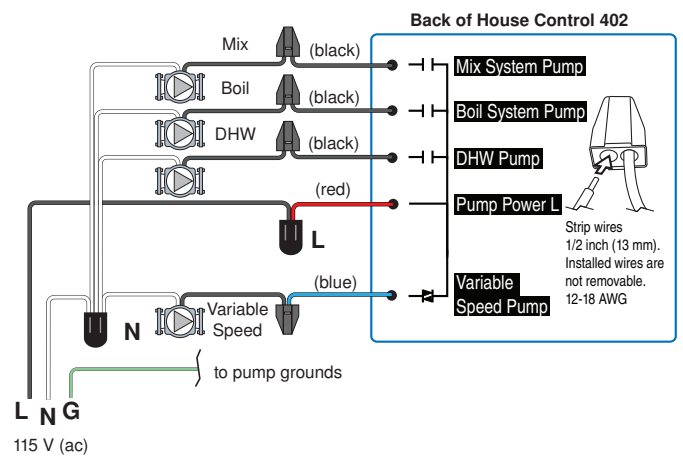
Back of House Control 402

Mix
(black)
Mix System Pump

Boil
(black)
Boil System Pump

DHW
(black)
DHW Pump

(red)
Pump Power L

L

(blue)
Variable Speed Pump

N

Variable Speed

Strip wires 1/2 inch (13 mm). Installed wires are not removable. 12-18 AWG

to pump grounds

L N G
115 V (ac)